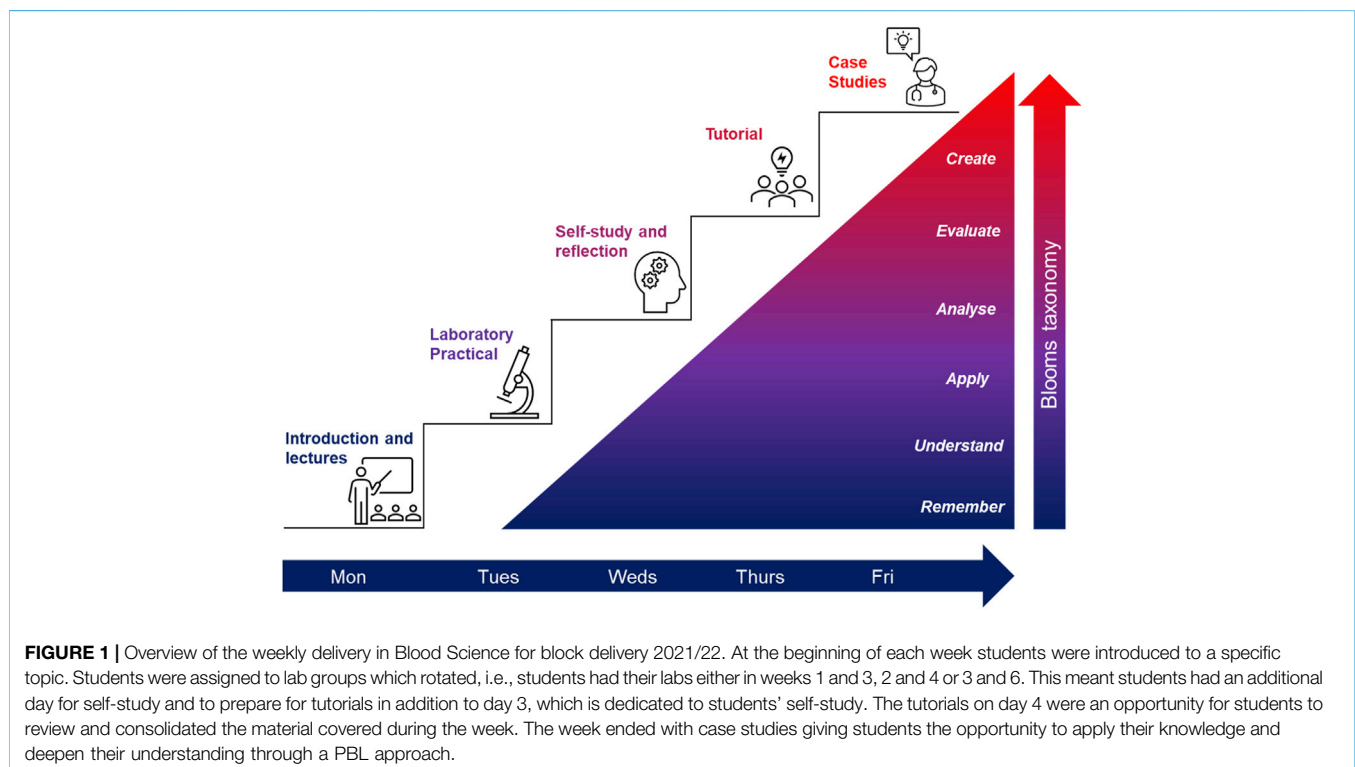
Case Studies

Tutorial

Self-study and reflection

Laboratory Practical

Introduction and lectures

Create

Evaluate

Analyse

Apply

Understand

Remember

Blooms taxonomy

Mon Tues Weds Thurs Fri

**FIGURE 1 |** Overview of the weekly delivery in Blood Science for block delivery 2021/22. At the beginning of each week students were introduced to a specific topic. Students were assigned to lab groups which rotated, i.e., students had their labs either in weeks 1 and 3, 2 and 4 or 3 and 6. This meant students had an additional day for self-study and to prepare for tutorials in addition to day 3, which is dedicated to students' self-study. The tutorials on day 4 were an opportunity for students to review and consolidated the material covered during the week. The week ended with case studies giving students the opportunity to apply their knowledge and deepen their understanding through a PBL approach.